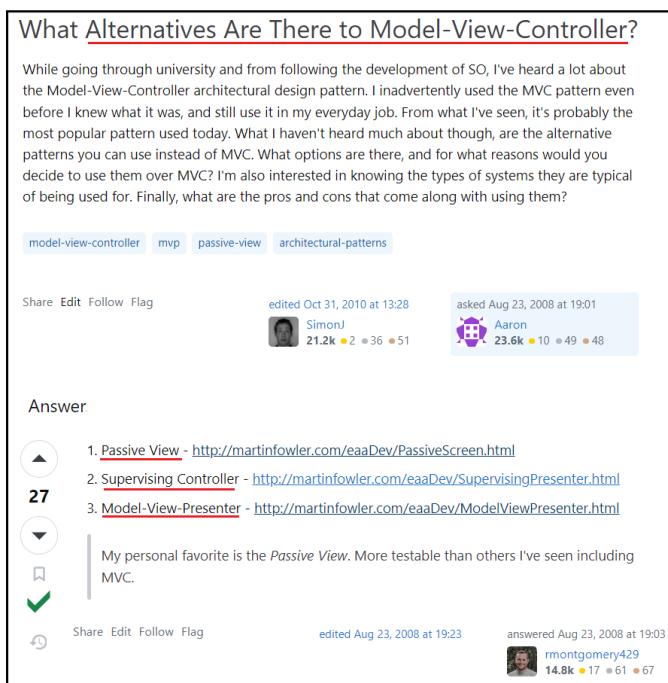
What Alternatives Are There to Model-View-Controller?

While going through university and from following the development of SO, I've heard a lot about the Model-View-Controller architectural design pattern. I inadvertently used the MVC pattern even before I knew what it was, and still use it in my everyday job. From what I've seen, it's probably the most popular pattern used today. What I haven't heard much about though, are the alternative patterns you can use instead of MVC. What options are there, and for what reasons would you decide to use them over MVC? I'm also interested in knowing the types of systems they are typical of being used for. Finally, what are the pros and cons that come along with using them?

model-view-controller mvp passive-view architectural-patterns

Share Edit Follow Flag

edited Oct 31, 2010 at 13:28
SimonJ
21.2k ● 2 ● 36 ● 51

asked Aug 23, 2008 at 19:01
Aaron
23.6k ● 10 ● 49 ● 48

Answer

27

1. Passive View - http://martinfowler.com/eaaDev/PassiveScreen.html
2. Supervising Controller - http://martinfowler.com/eaaDev/SupervisingPresenter.html
3. Model-View-Presenter - http://martinfowler.com/eaaDev/ModelViewPresenter.html

My personal favorite is the *Passive View*. More testable than others I've seen including MVC.

Share Edit Follow Flag

edited Aug 23, 2008 at 19:23

answered Aug 23, 2008 at 19:03
rmontgomery429
14.8k ● 17 ● 61 ● 67